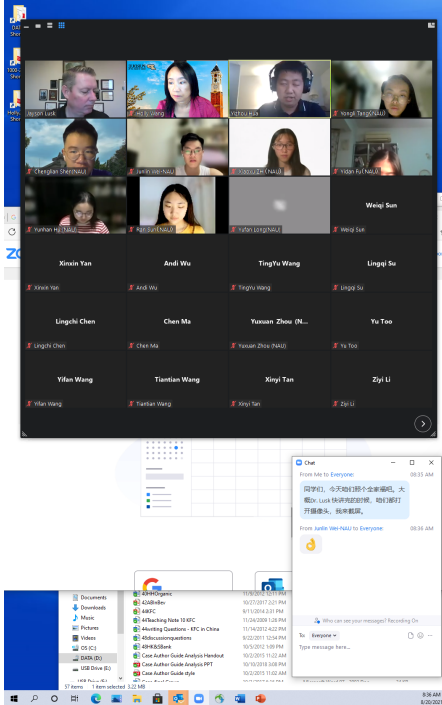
Jayson Lusk
Holly Wang
Yichou Hua
Yongjie Tang(NAU)
Chenglian Shen(NAU)
Junlin Wei-NAU
Xiaoyu Zhi (NAU)
Yidan Fu(NAU)
Yunhan Hu (NAU)
Ran Sun(NAU)
Yufan Long(NAU)
Weiqi Sun
Weiqi Sun

Xinxin Yan
Xinxin Yan
Andi Wu
Andi Wu
TingYu Wang
TingYu Wang
Lingqi Su
Lingqi Su

Lingchi Chen
Lingchi Chen
Chen Ma
Chen Ma
Yuxuan Zhou (N...
Yuxuan Zhou (NAU)
Yu Too
Yu Too

Yifan Wang
Yifan Wang
Tiantian Wang
Tiantian Wang
Xinyi Tan
Xinyi Tan
Ziyi Li
Ziyi Li

Chat

From Me to Everyone: 08:33 AM
同学们，今天咱们拍个全家福吧。大概Dr. Lusk快讲完的时候。咱们都打开摄像头，我来截屏。

From Junlin Wei-NAU to Everyone: 08:36 AM
👌

Who can see your messages? Recording On
To: Everyone
Type message here...

Documents
Downloads
Music
Pictures
Videos
OS (C:)
DATA (D:)
USB Drive (E:)
USB Drive (E:)
37 items 1 item selected 3.22 MB

40HHOrganic
42ABInBev
44KFC
44Teaching Note 10 KFC
44writing Questions - KFC in China
45discussionquestions
46HK&SBank
Case Author Guide Analysis Handout
Case Author Guide Analysis PPT
Case Author Guide style

11/6/2012 12:11 PM
10/27/2017 2:21 PM
9/11/2014 3:31 PM
11/24/2009 1:26 PM
11/14/2012 4:22 PM
8/22/2011 12:54 PM
10/3/2012 1:09 PM
10/2/2015 11:22 AM
10/10/2018 3:08 PM
10/3/2015 11:02 AM

8:36 AM
8/20/2021